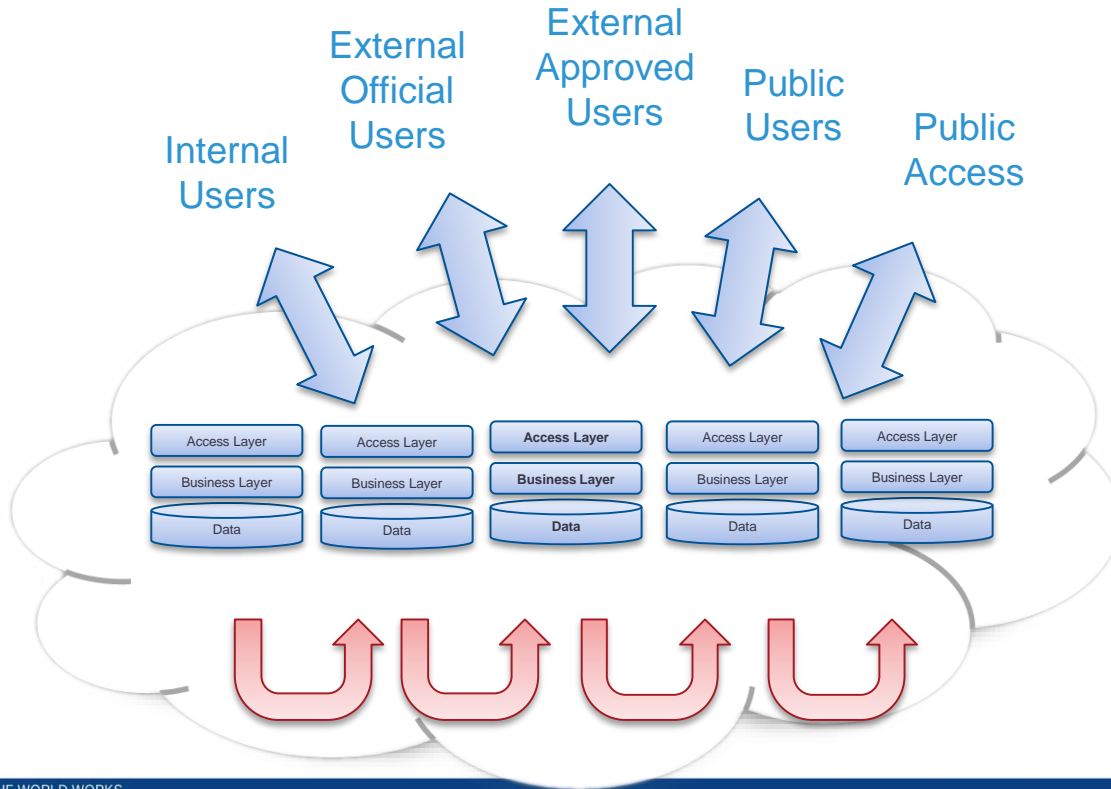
Internal Users

External Official Users

External Approved Users

Public Users

Public Access

Access Layer
Business Layer
Data

Access Layer
Business Layer
Data

Access Layer
Business Layer
Data

Access Layer
Business Layer
Data

Access Layer
Business Layer
Data

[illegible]HE WORLD WORKS